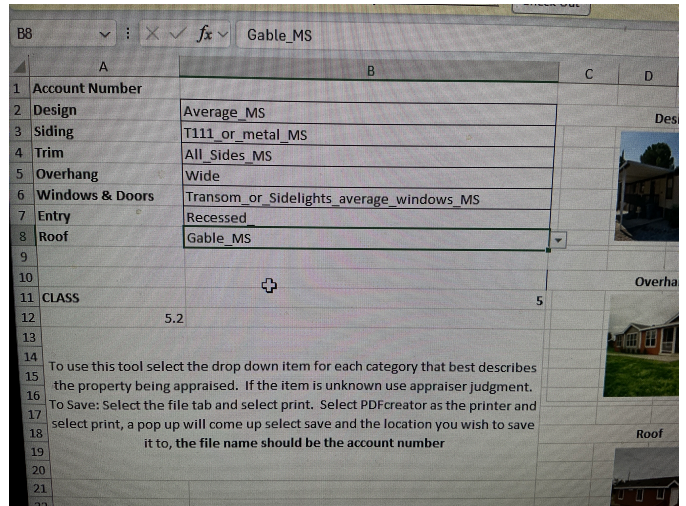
B8 fx Gable_MS

| | A | B | C | D |
|---|---|---|---|---|
| 1 | Account Number | | | |
| 2 | Design | Average_MS | | Des |
| 3 | Siding | T111_or_metal_MS | | |
| 4 | Trim | All_Sides_MS | | |
| 5 | Overhang | Wide | | |
| 6 | Windows & Doors | Transom_or_Sidelights_average_windows_MS | | |
| 7 | Entry | Recessed_ | | |
| 8 | Roof | Gable_MS | | |
| 9 | | | | |
| 10 | | | | Overha |
| 11 | CLASS | 5 | | |
| 12 | 5.2 | | | |
| 13 | | | | |

To use this tool select the drop down item for each category that best describes the property being appraised. If the item is unknown use appraiser judgment. To Save: Select the file tab and select print. Select PDFcreator as the printer and select print, a pop up will come up select save and the location you wish to save it to, the file name should be the account number

Roof

14
15
16
17
18
19
20
21